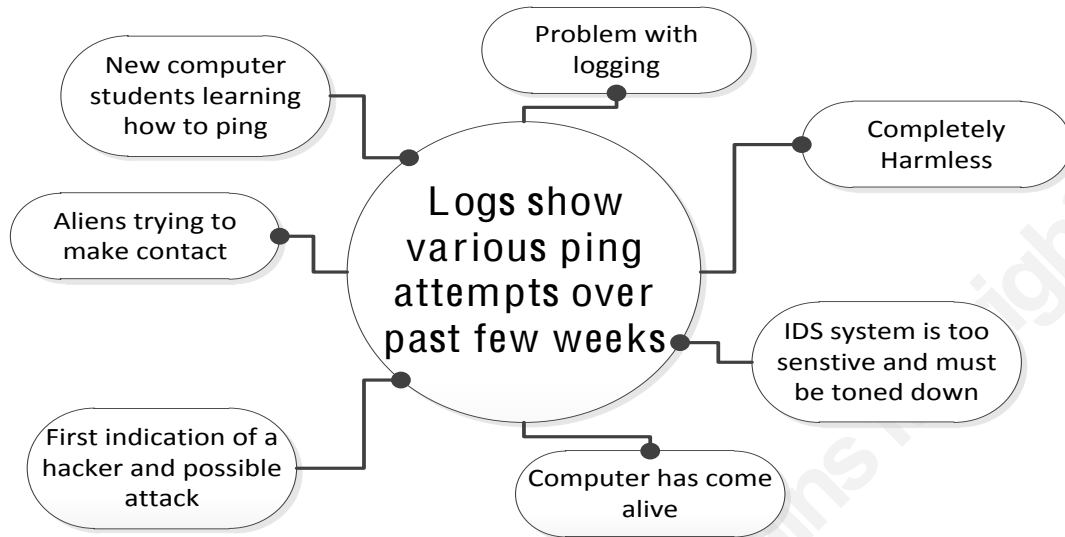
Problem with logging

New computer students learning how to ping

Completely Harmless

Logs show various ping attempts over past few weeks

Aliens trying to make contact

IDS system is too senstive and must be toned down

First indication of a hacker and possible attack

Computer has come alive